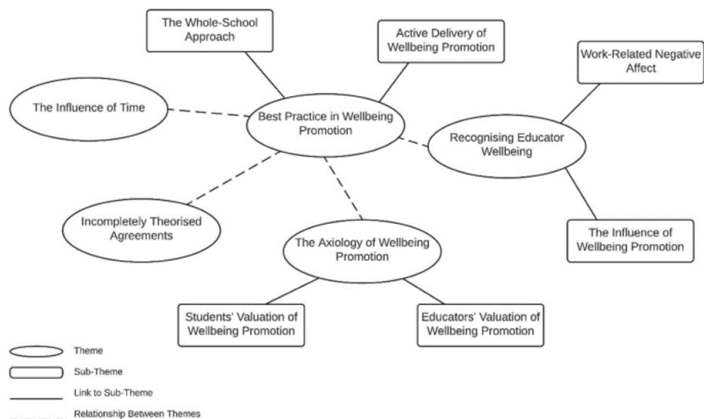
The Whole-School Approach

Active Delivery of Wellbeing Promotion

Work-Related Negative Affect

The Influence of Time

Best Practice in Wellbeing Promotion

Recognising Educator Wellbeing

Incompletely Theorised Agreements

The Axiology of Wellbeing Promotion

The Influence of Wellbeing Promotion

Students' Valuation of Wellbeing Promotion

Educators' Valuation of Wellbeing Promotion

Theme

Sub-Theme

Link to Sub-Theme

Relationship Between Themes